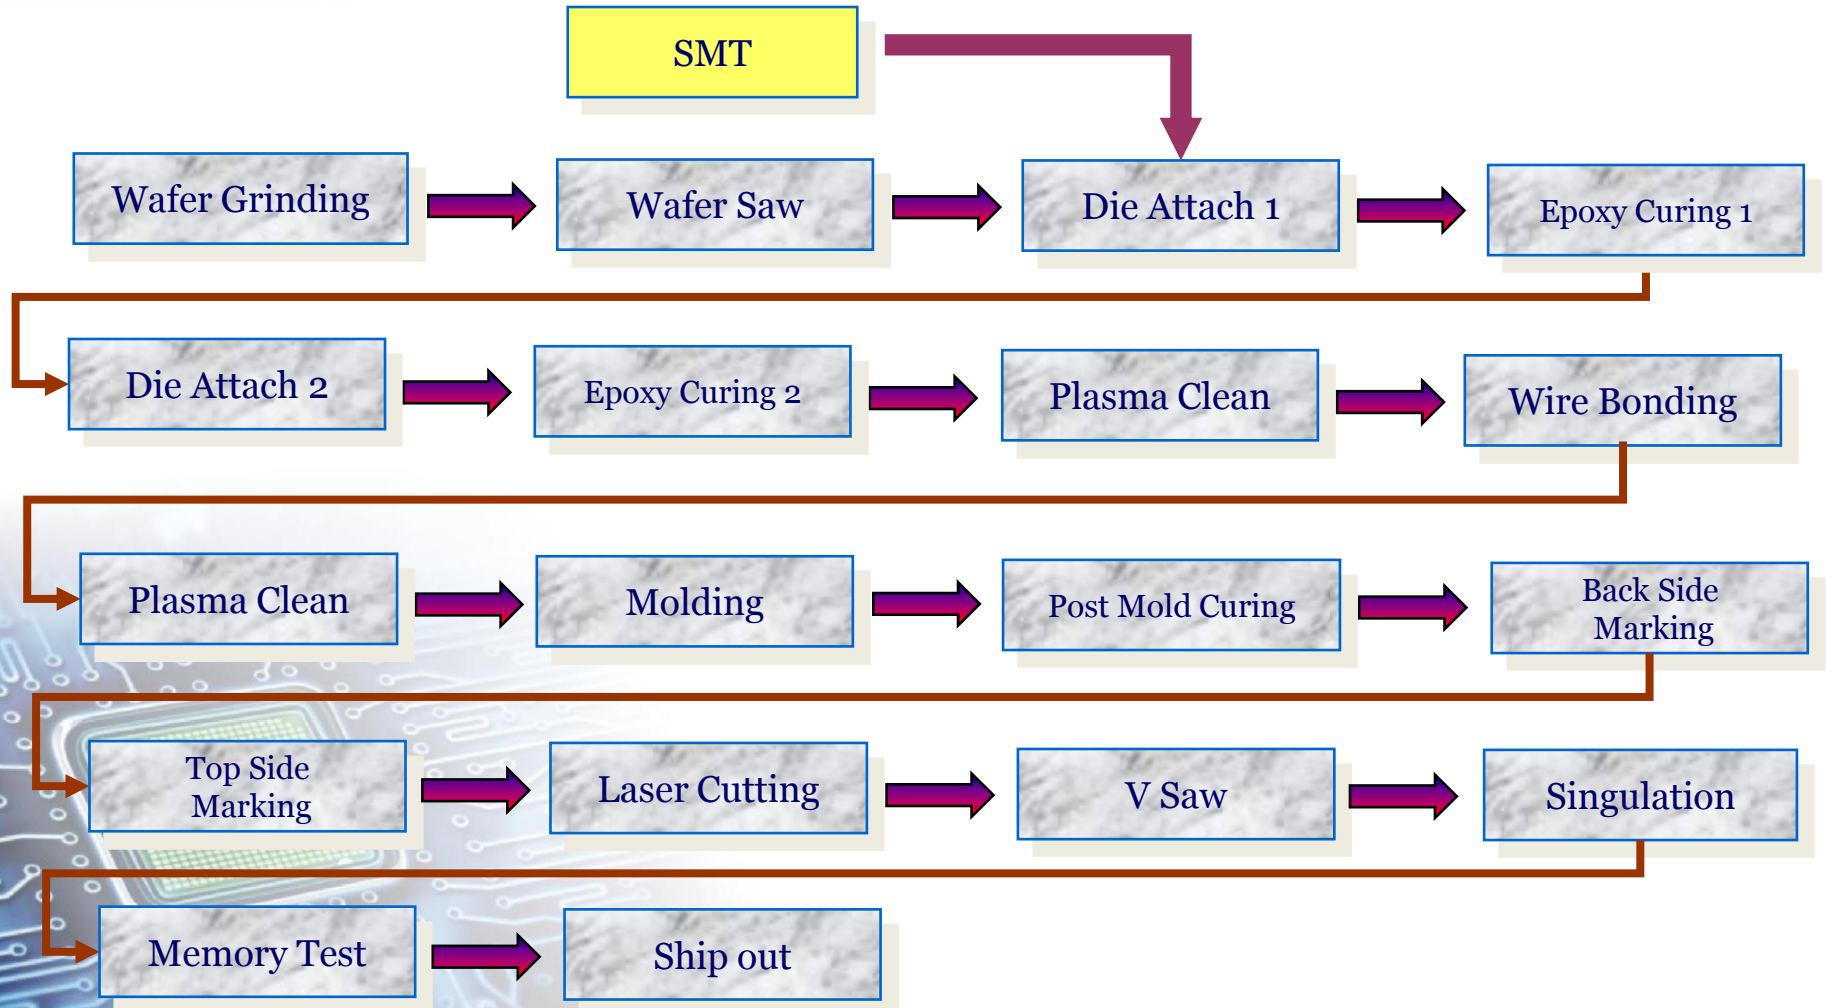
SMT

Wafer Grinding

Wafer Saw

Die Attach 1

Epoxy Curing 1

Die Attach 2

Epoxy Curing 2

Plasma Clean

Wire Bonding

Plasma Clean

Molding

Post Mold Curing

Back Side Marking

Top Side Marking

Laser Cutting

V Saw

Singulation

Memory Test

Ship out